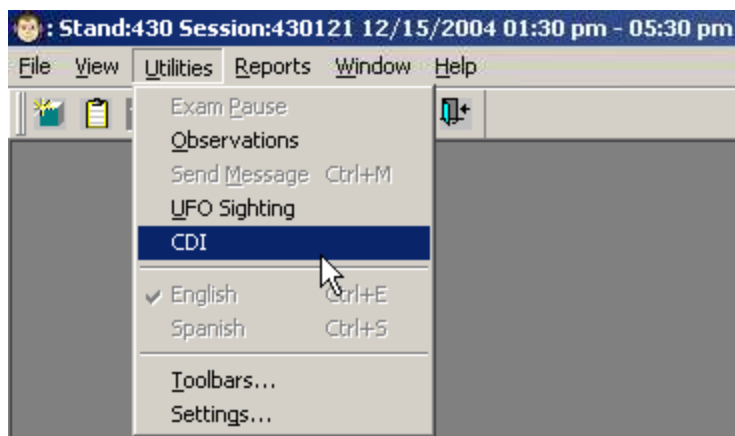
: Stand:430 Session:430121 12/15/2004 01:30 pm - 05:30 pm

File View Utilities Reports Window Help

Exam Pause
Observations
Send Message Ctrl+M
UFO Sighting
CDI
English Ctrl+E
Spanish Ctrl+S
Toolbars...
Settings...